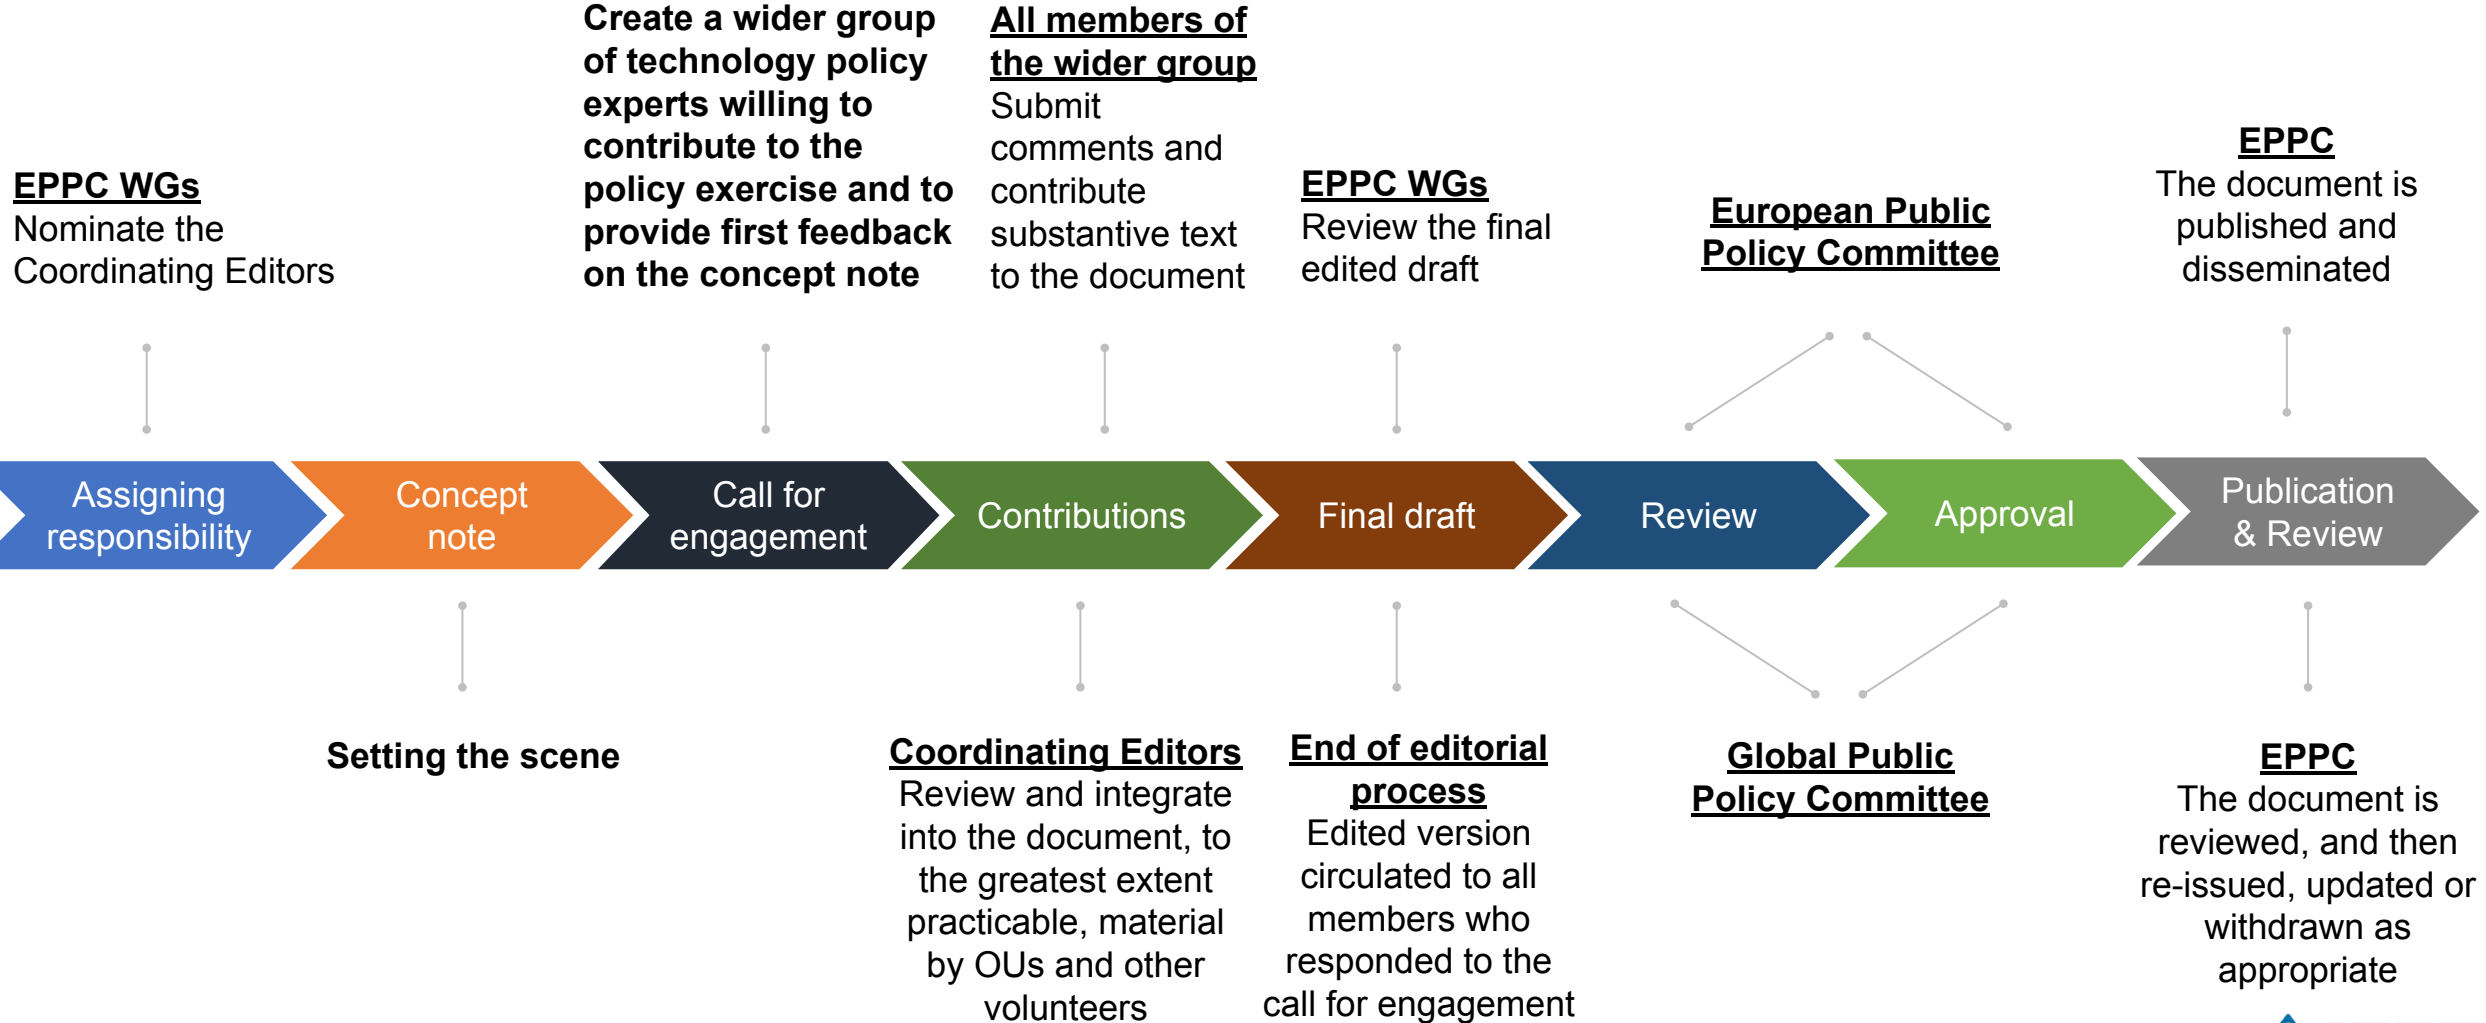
EPPC WGs
Nominate the Coordinating Editors

Create a wider group of technology policy experts willing to contribute to the policy exercise and to provide first feedback on the concept note

All members of the wider group
Submit comments and contribute substantive text to the document

EPPC WGs
Review the final edited draft

European Public Policy Committee

EPPC
The document is published and disseminated

Assigning responsibility

Concept note

Call for engagement

Contributions

Final draft

Review

Approval

Publication & Review

Setting the scene

Coordinating Editors
Review and integrate into the document, to the greatest extent practicable, material by OUs and other volunteers

End of editorial process
Edited version circulated to all members who responded to the call for engagement

Global Public Policy Committee

EPPC
The document is reviewed, and then re-issued, updated or withdrawn as appropriate